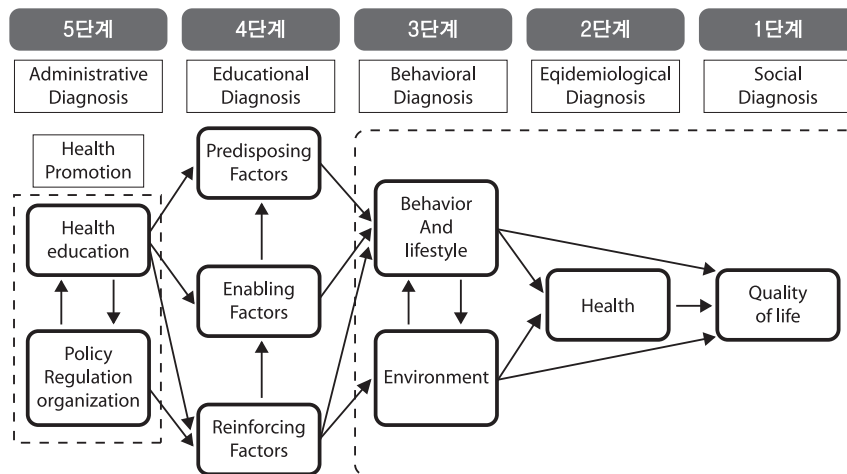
5단계
Administrative Diagnosis

4단계
Educational Diagnosis

3단계
Behavioral Diagnosis

2단계
Eqidemiological Diagnosis

1단계
Social Diagnosis

Health Promotion

Health education

Policy Regulation organization

Predisposing Factors

Enabling Factors

Reinforcing Factors

Behavior And lifestyle

Environment

Health

Quality of life